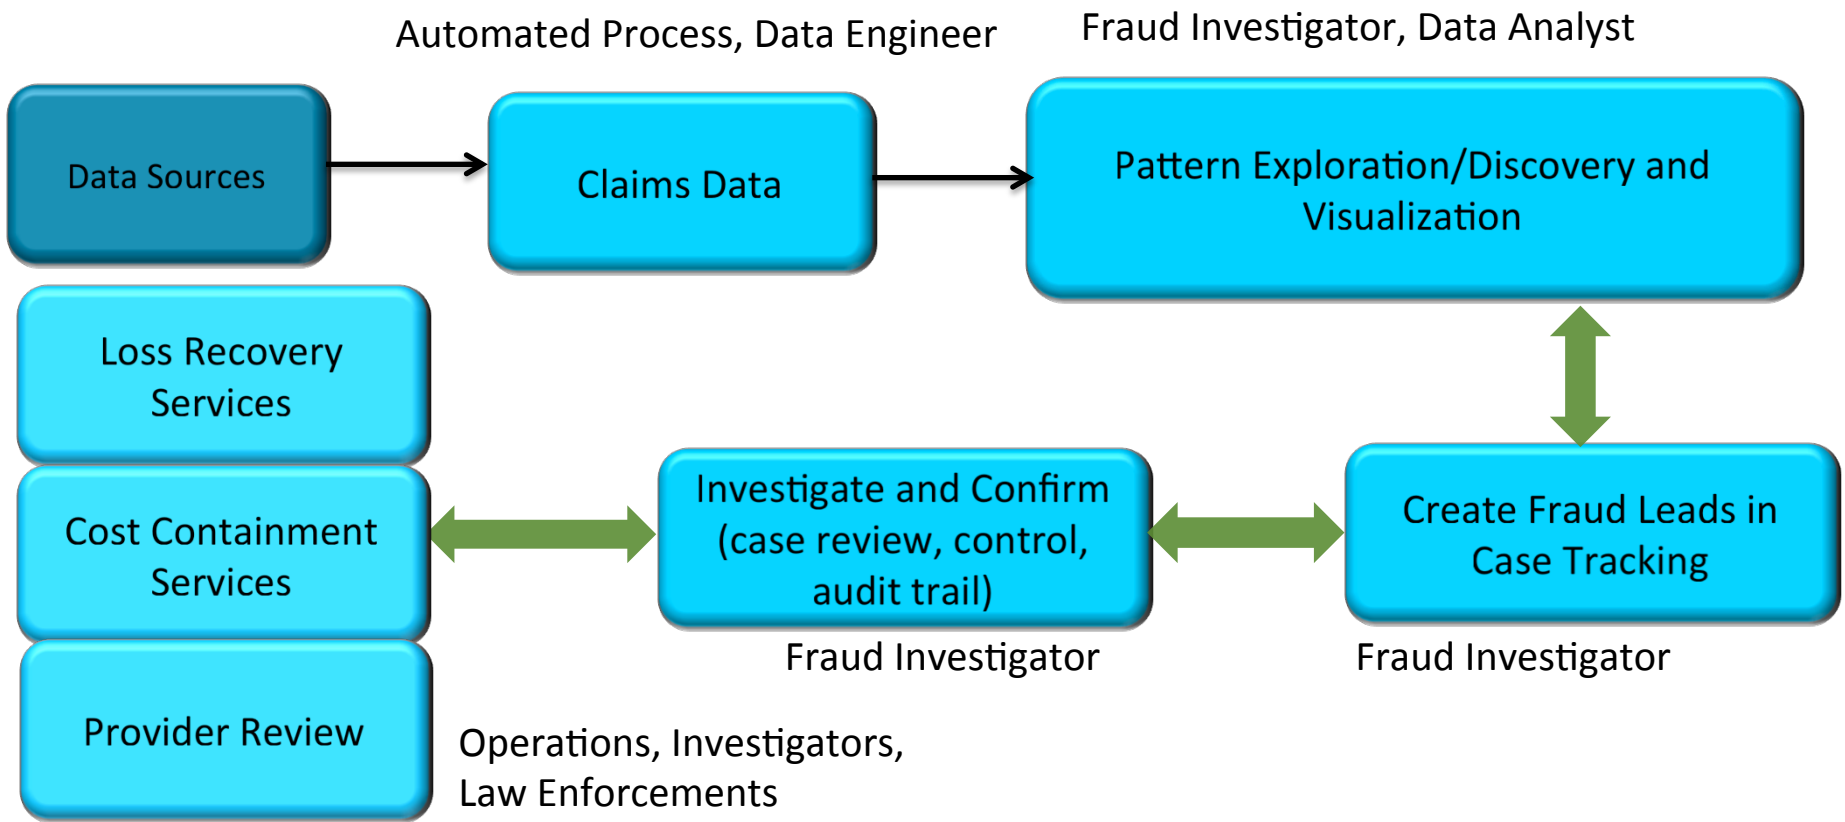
Automated Process, Data Engineer

Fraud Investigator, Data Analyst

Data Sources

Claims Data

Pattern Exploration/Discovery and Visualization

Loss Recovery Services

Cost Containment Services

Provider Review

Investigate and Confirm (case review, control, audit trail)

Create Fraud Leads in Case Tracking

Fraud Investigator

Fraud Investigator

Operations, Investigators, Law Enforcements